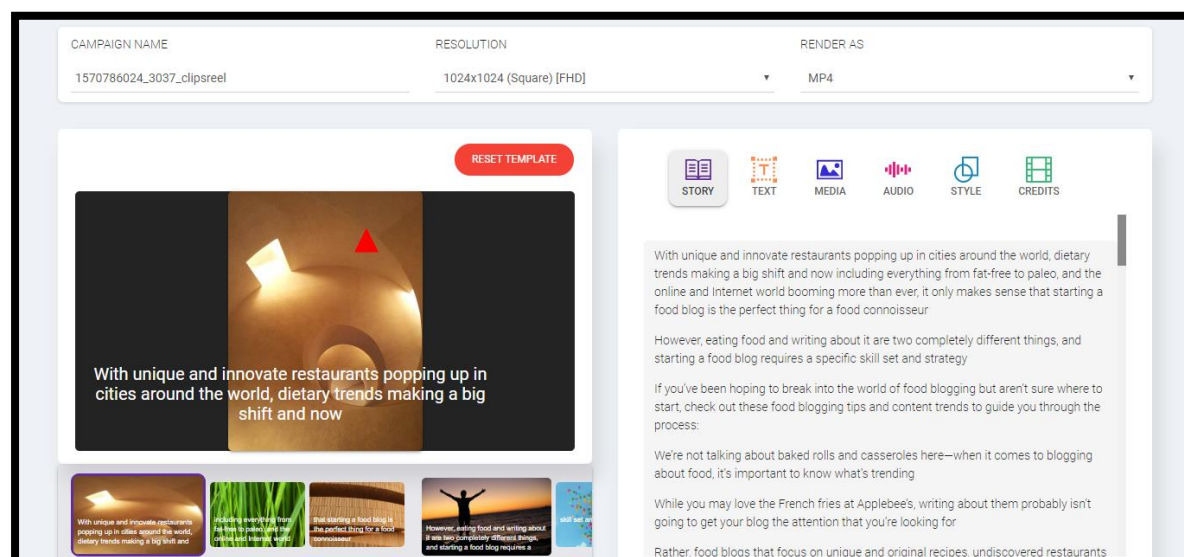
CAMPAIGN NAME
1570786024_3037_clipsreel

RESOLUTION
1024x1024 (Square) [FHD]

RENDER AS
MP4

RESET TEMPLATE

With unique and innovate restaurants popping up in cities around the world, dietary trends making a big shift and now

With unique and innovate restaurants popping up in cities around the world, dietary trends making a big shift and

including everything from fat-free to paleo, and the online and Internet world

that starting a food blog is the perfect thing for a food connoisseur

However, eating food and writing about it are two completely different things, and starting a food blog requires a

skill set an

STORY
TEXT
MEDIA
AUDIO
STYLE
CREDITS

With unique and innovate restaurants popping up in cities around the world, dietary trends making a big shift and now including everything from fat-free to paleo, and the online and Internet world booming more than ever, it only makes sense that starting a food blog is the perfect thing for a food connoisseur

However, eating food and writing about it are two completely different things, and starting a food blog requires a specific skill set and strategy

If you've been hoping to break into the world of food blogging but aren't sure where to start, check out these food blogging tips and content trends to guide you through the process:

We're not talking about baked rolls and casseroles here—when it comes to blogging about food, it's important to know what's trending

While you may love the French fries at Applebee's, writing about them probably isn't going to get your blog the attention that you're looking for

Rather, food blogs that focus on unique and original recipes, undiscovered restaurants